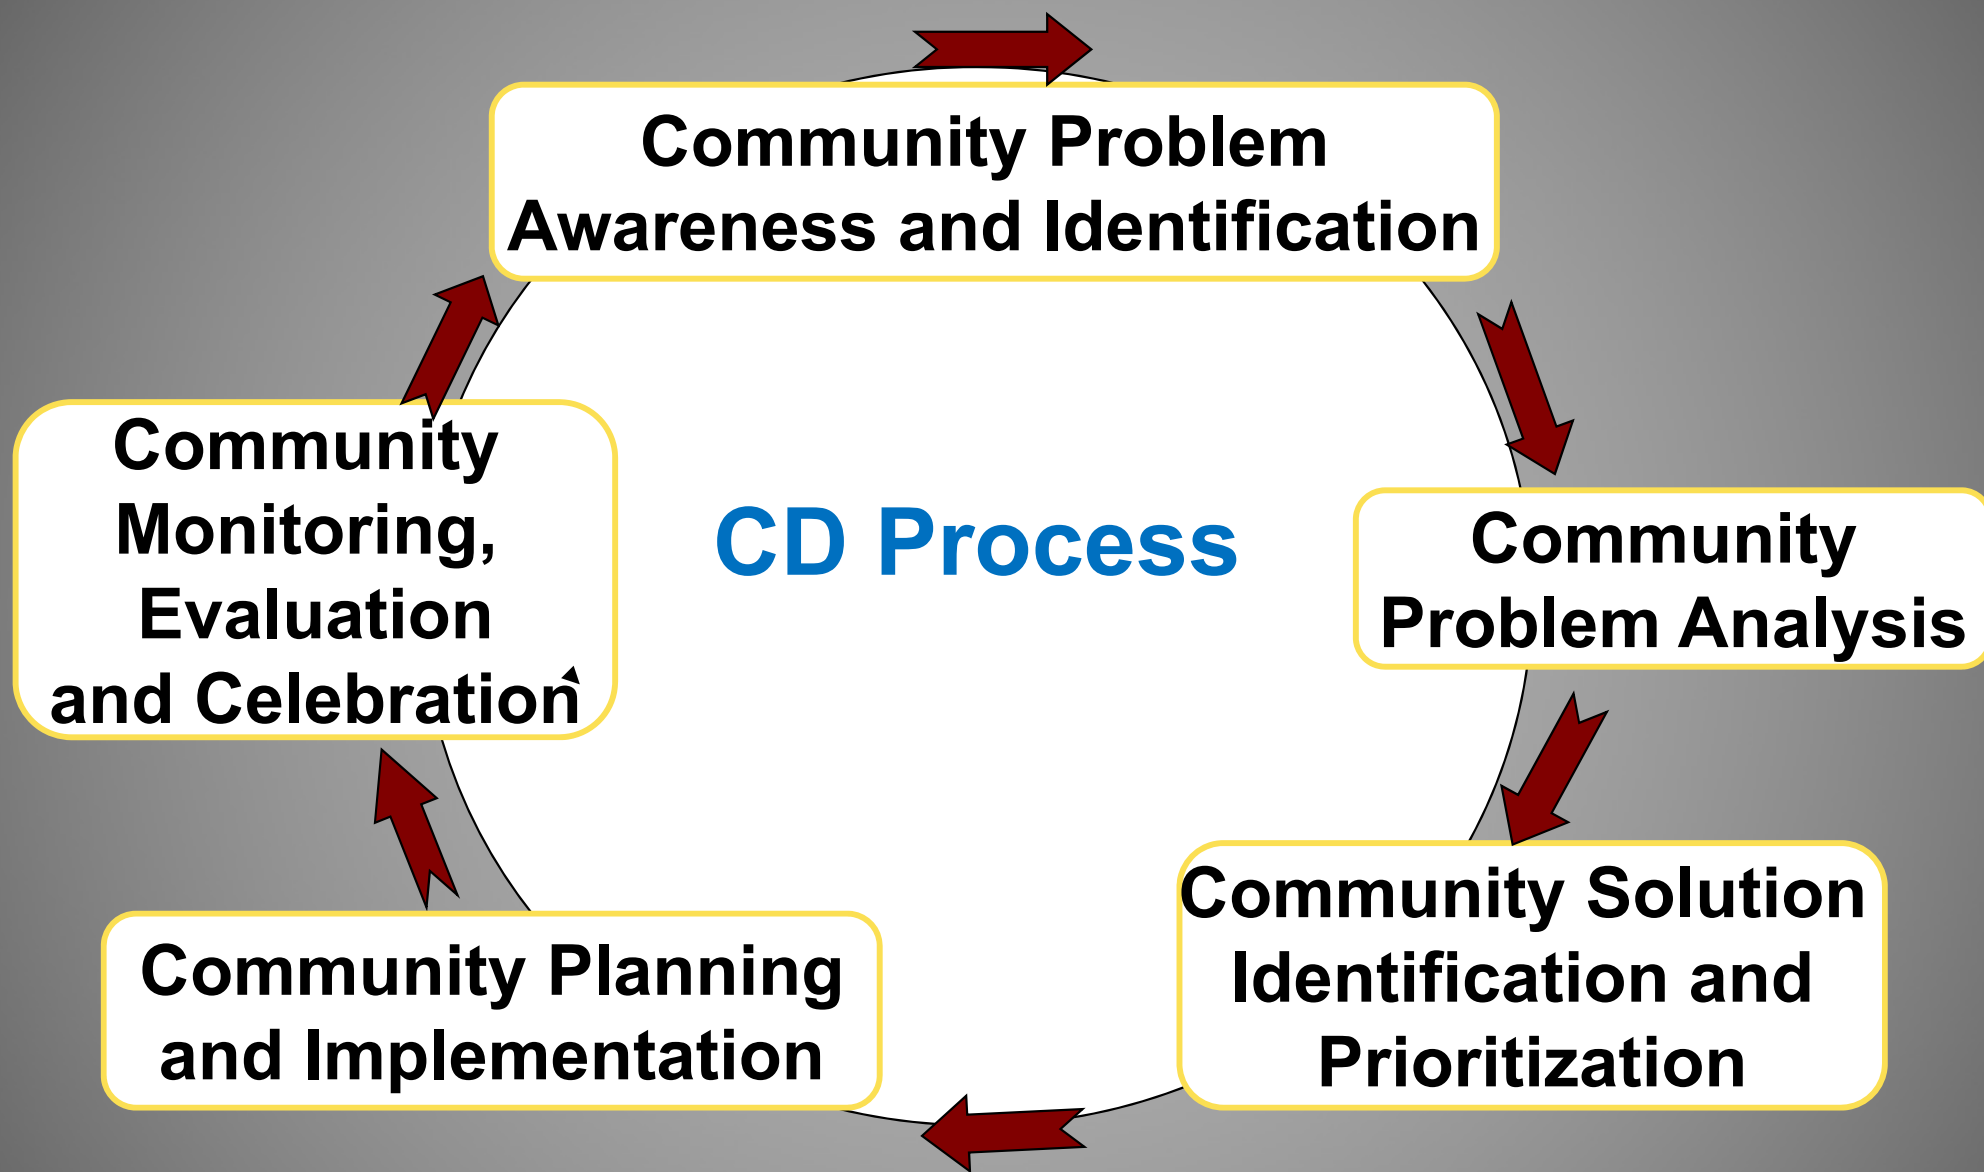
Community Problem Awareness and Identification

Community Problem Analysis

Community Solution Identification and Prioritization

Community Planning and Implementation

Community Monitoring, Evaluation and Celebration

CD Process